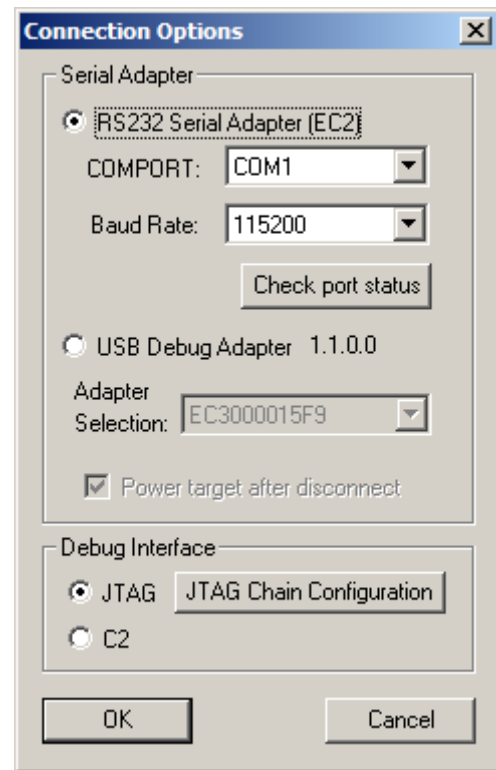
Connection Options

Serial Adapter

RS232 Serial Adapter (EC2)

COMPORT: COM1

Baud Rate: 115200

Check port status

USB Debug Adapter 1.1.0.0

Adapter Selection: EC3000015F9

Power target after disconnect

Debug Interface

JTAG

JTAG Chain Configuration

C2

OK

Cancel